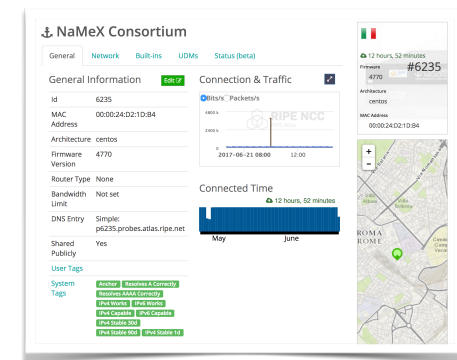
NaMeX Consortium

General Network Built-ins UDMs Status (beta)

General Information Edit

| | |
|---|---|
| Id | 6235 |
| MAC Address | 00:00:24:D2:1D:84 |
| Architecture | centos |
| Firmware Version | 4770 |
| Router Type | None |
| Bandwidth Limit | Not set |
| DNS Entry | Simple: p6235.probes.atlas.ripe.net |
| Shared Publicly | Yes |

User Tags

System Tags

Anchor Resolves A Correctly Resolves AAAA Correctly IPv4 Works IPv6 Works IPv4 Capable IPv6 Capable IPv4 Stable 30d IPv4 Stable 90d IPv4 Stable 1d

Connection & Traffic

Bits/s Packets/s

RIPE NCC

4000 k

2000 k

0

2017-06-21 08:00 12:00

Connected Time

12 hours, 52 minutes

May June

12 hours, 52 minutes

Firmware 4770

#6235

Architecture centos

MAC Address 00:00:24:D2:1D:84

+
-

ROMA
ROME